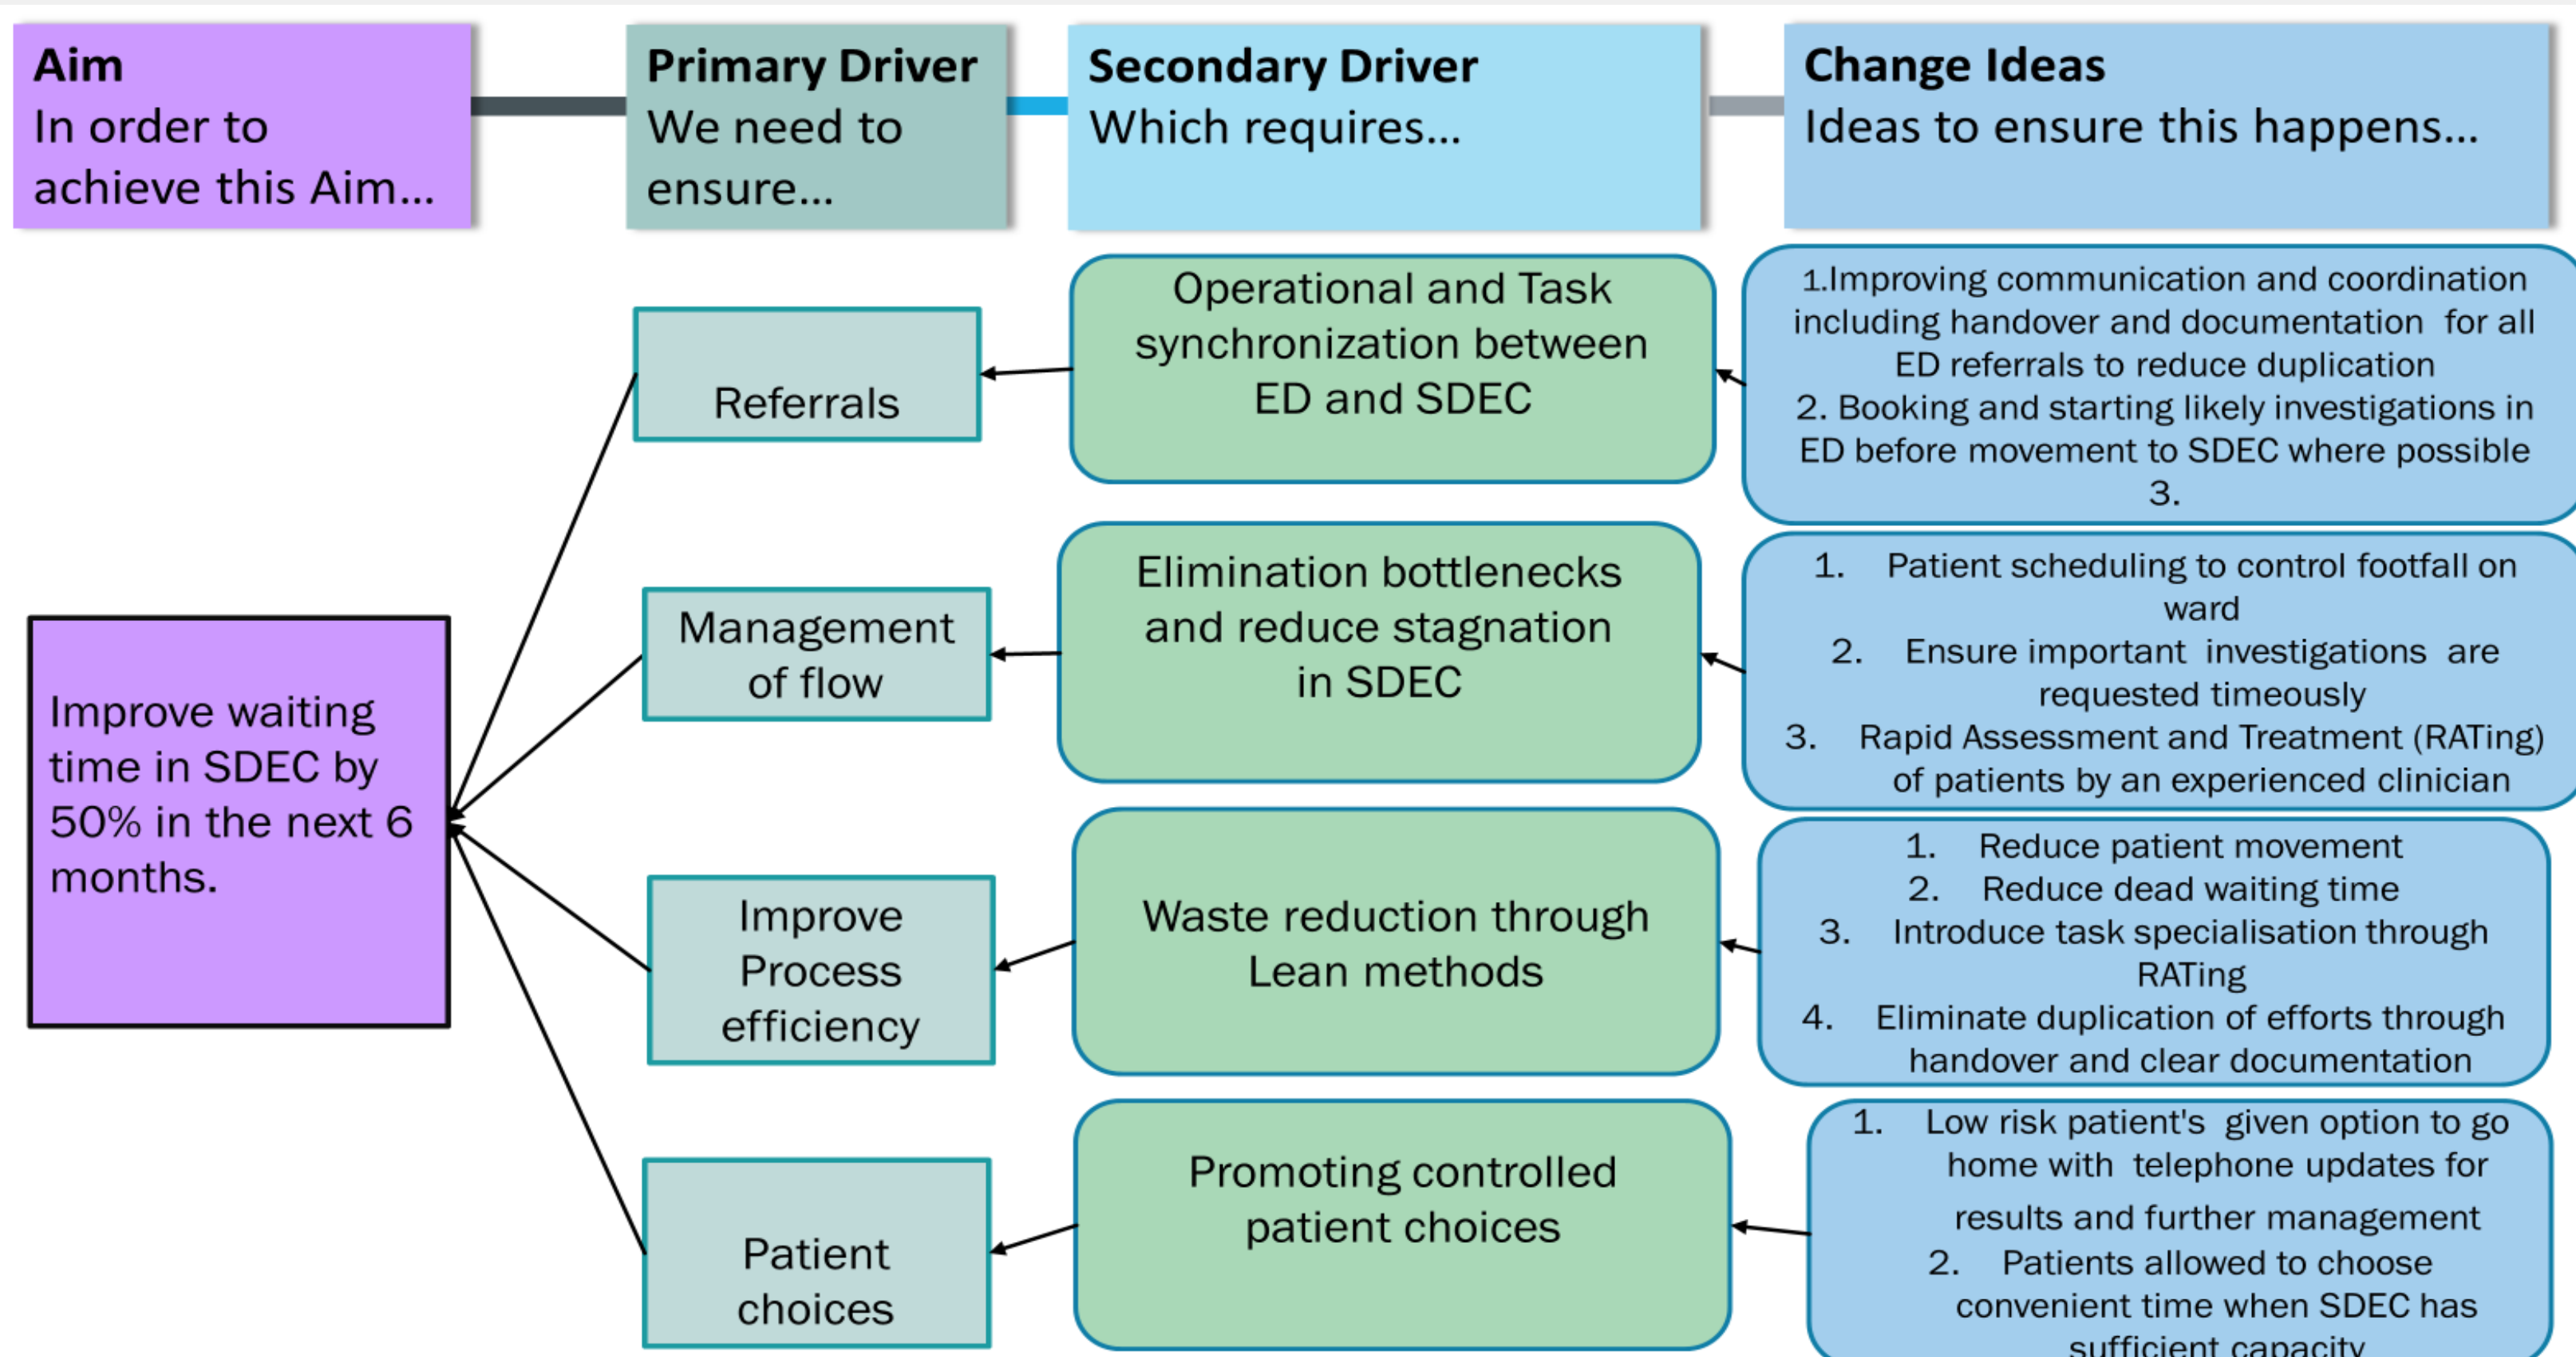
**Aim**
In order to achieve this Aim…

**Primary Driver**
We need to ensure…

**Secondary Driver**
Which requires…

**Change Ideas**
Ideas to ensure this happens…

Improve waiting time in SDEC by 50% in the next 6 months.

Referrals

Operational and Task synchronization between ED and SDEC

1.Improving communication and coordination including handover and documentation for all ED referrals to reduce duplication
2. Booking and starting likely investigations in ED before movement to SDEC where possible
3.

Management of flow

Elimination bottlenecks and reduce stagnation in SDEC

1. Patient scheduling to control footfall on ward
2. Ensure important investigations are requested timeously
3. Rapid Assessment and Treatment (RATing) of patients by an experienced clinician

Improve Process efficiency

Waste reduction through Lean methods

1. Reduce patient movement
2. Reduce dead waiting time
3. Introduce task specialisation through RATing
4. Eliminate duplication of efforts through handover and clear documentation

Patient choices

Promoting controlled patient choices

1. Low risk patient's given option to go home with telephone updates for results and further management
2. Patients allowed to choose convenient time when SDEC has sufficient capacity